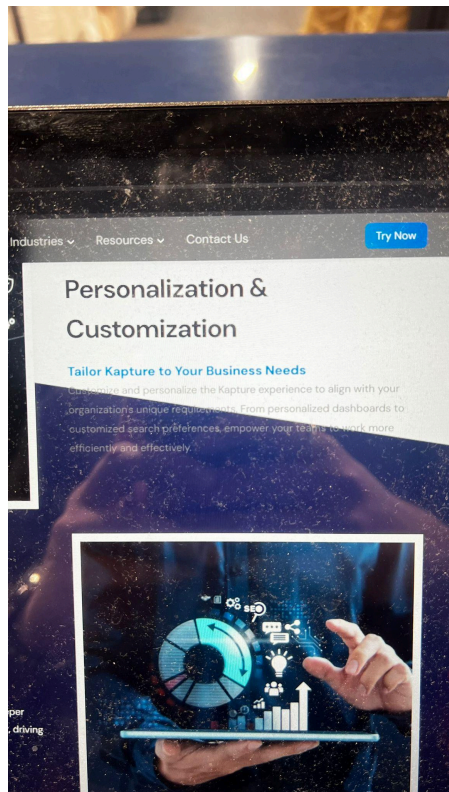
Industries ⌄ Resources ⌄ Contact Us Try Now

Personalization & Customization

Tailor Kapture to Your Business Needs

Customize and personalize the Kapture experience to align with your organization's unique requirements. From personalized dashboards to customized search preferences, empower your teams to work more efficiently and effectively.

SEO

per
, driving